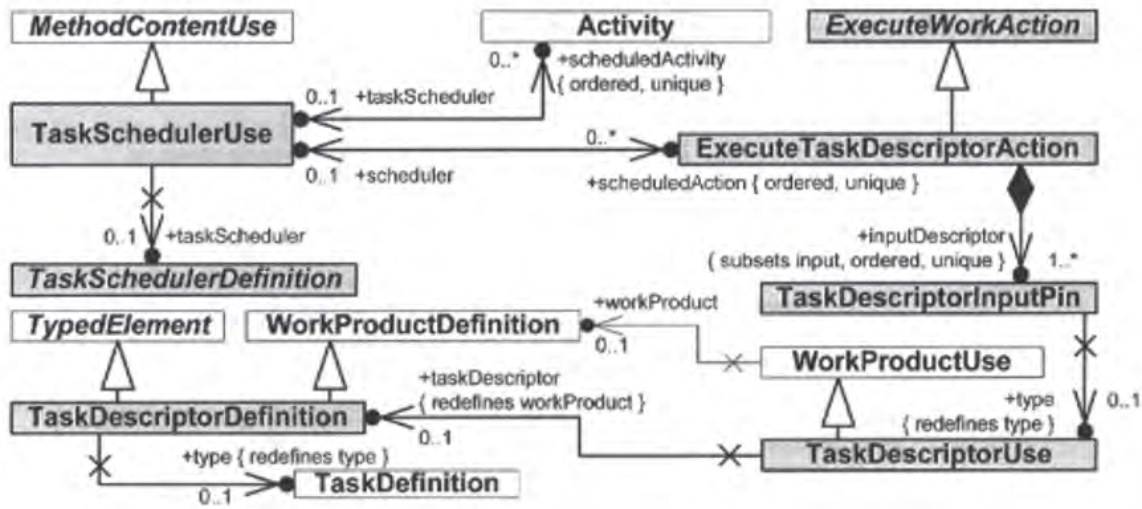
MethodContentUse

Activity

ExecuteWorkAction

0..*

+scheduledActivity { ordered, unique }

0..1 +taskScheduler

TaskSchedulerUse

0..*

ExecuteTaskDescriptorAction

0..1 +scheduler

+scheduledAction { ordered, unique }

0..1 +taskScheduler

+inputDescriptor { subsets input, ordered, unique }

1..*

TaskSchedulerDefinition

+workProduct

TaskDescriptorInputPin

TypedElement

WorkProductDefinition

0..1

WorkProductUse

+taskDescriptor { redefines workProduct }

+type { redefines type }

0..1

TaskDescriptorDefinition

0..1

+type { redefines type }

TaskDescriptorUse

0..1

TaskDefinition